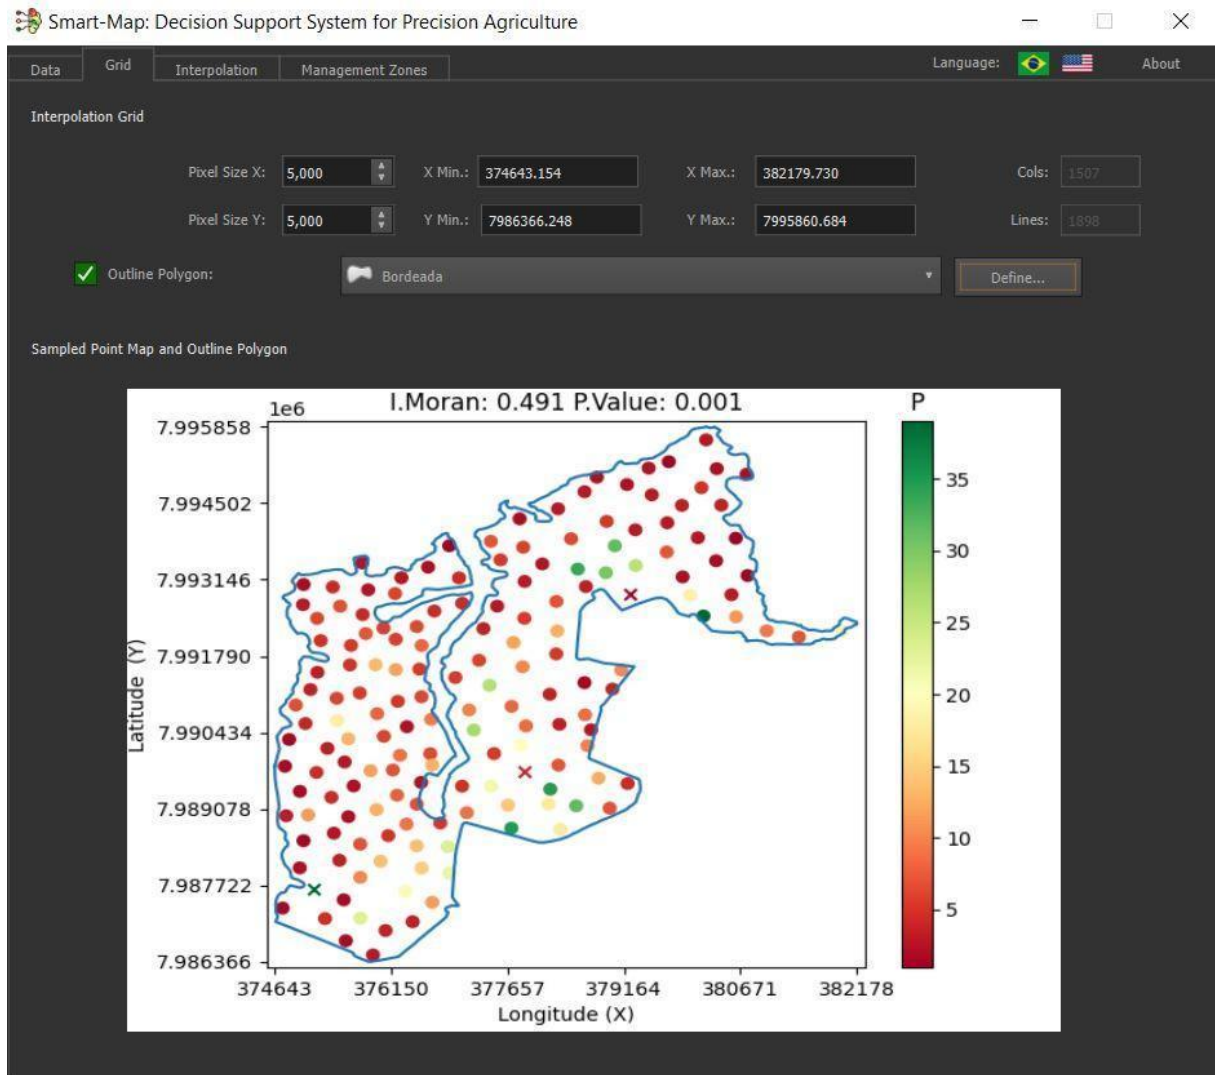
Smart-Map: Decision Support System for Precision Agriculture

Data | Grid | Interpolation | Management Zones

Language:

About

Interpolation Grid

Pixel Size X: 5,000
X Min.: 374643.154
X Max.: 382179.730
Cols: 1507

Pixel Size Y: 5,000
Y Min.: 7986366.248
Y Max.: 7995860.684
Lines: 1898

Outline Polygon: Bordeada
Define...

Sampled Point Map and Outline Polygon

I.Moran: 0.491 P.Value: 0.001

P

1e6

7.995858
7.994502
7.993146
7.991790
7.990434
7.989078
7.987722
7.986366

Latitude (Y)

374643 376150 377657 379164 380671 382178

Longitude (X)

35
30
25
20
15
10
5